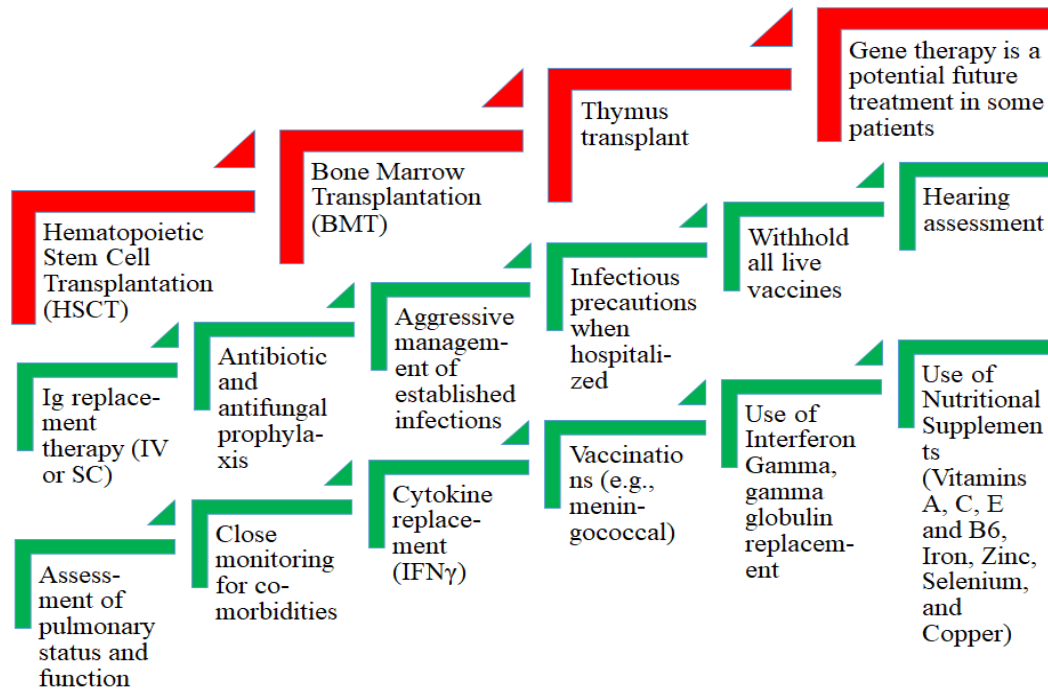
Hematopoietic Stem Cell Transplantation (HSCT)

Bone Marrow Transplantation (BMT)

Thymus transplant

Gene therapy is a potential future treatment in some patients

Ig replacement therapy (IV or SC)

Antibiotic and antifungal prophylaxis

Aggressive management of established infections

Infectious precautions when hospitalized

Withhold all live vaccines

Hearing assessment

Assessment of pulmonary status and function

Close monitoring for comorbidities

Cytokine replacement (IFNγ)

Vaccinations (e.g., meningococcal)

Use of Interferon Gamma, gamma globulin replacement

Use of Nutritional Supplements (Vitamins A, C, E and B6, Iron, Zinc, Selenium, and Copper)